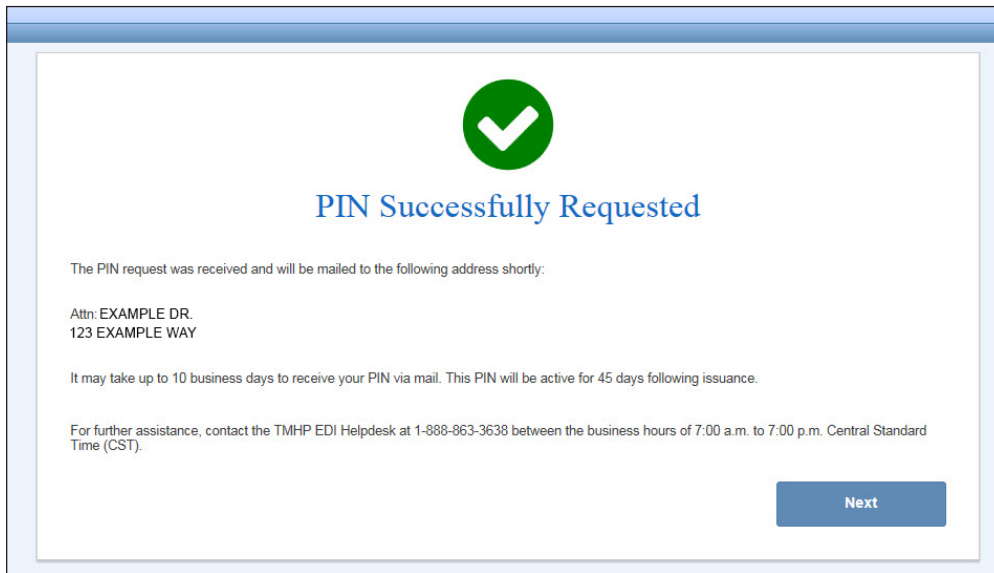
PIN Successfully Requested

The PIN request was received and will be mailed to the following address shortly:

Attn: EXAMPLE DR.
123 EXAMPLE WAY

It may take up to 10 business days to receive your PIN via mail. This PIN will be active for 45 days following issuance.

For further assistance, contact the TMHP EDI Helpdesk at 1-888-863-3638 between the business hours of 7:00 a.m. to 7:00 p.m. Central Standard Time (CST).

Next